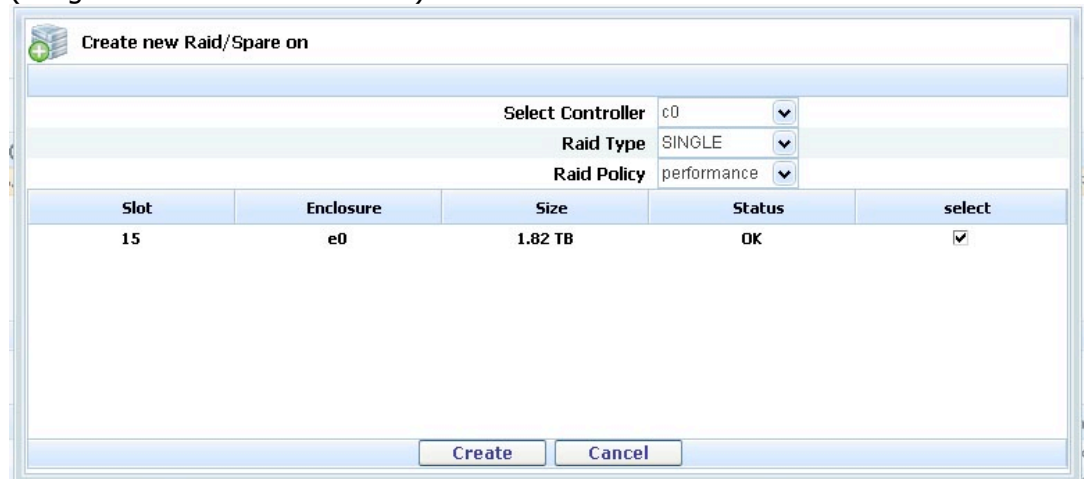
Create new Raid/Spare on

Select Controller c0
Raid Type SINGLE
Raid Policy performance

| Slot | Enclosure | Size | Status | select |
|---|---|---|---|---|
| 15 | e0 | 1.82 TB | OK | ☑ |

Create Cancel